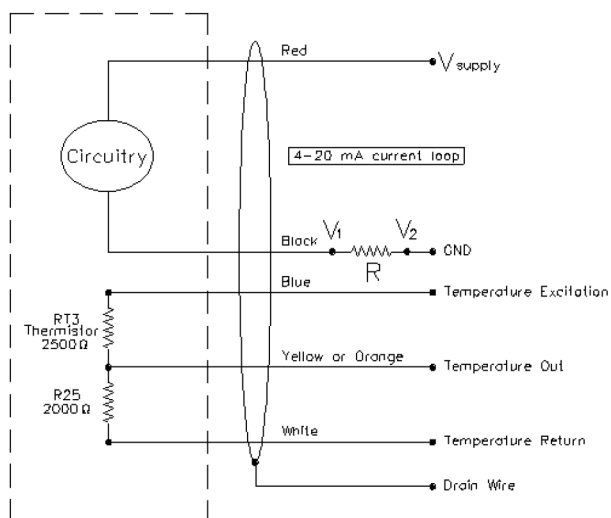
Red

$V_{supply}$

Circuitry

4-20 mA current loop

Black $V_1$ $V_2$ GND

R

Blue

Temperature Excitation

RT3 Thermistor 2500Ω

Yellow or Orange

Temperature Out

R25 2000Ω

White

Temperature Return

Drain Wire